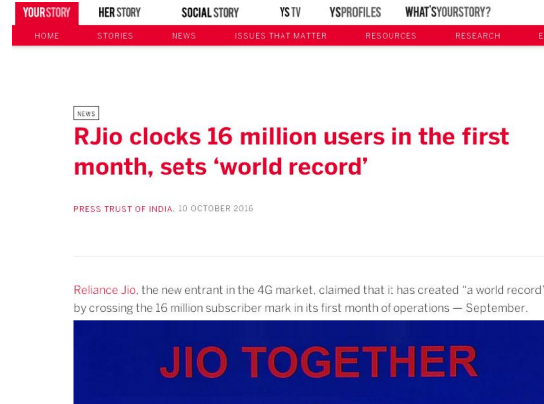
YOURSTORY HER STORY SOCIAL STORY YS TV YSPROFILES WHAT'S YOURSTORY?

HOME STORIES NEWS ISSUES THAT MATTER RESOURCES RESEARCH E

NEWS

RJio clocks 16 million users in the first month, sets 'world record'

PRESS TRUST OF INDIA, 10 OCTOBER 2016

Reliance Jio, the new entrant in the 4G market, claimed that it has created "a world record" by crossing the 16 million subscriber mark in its first month of operations — September.

JIO TOGETHER